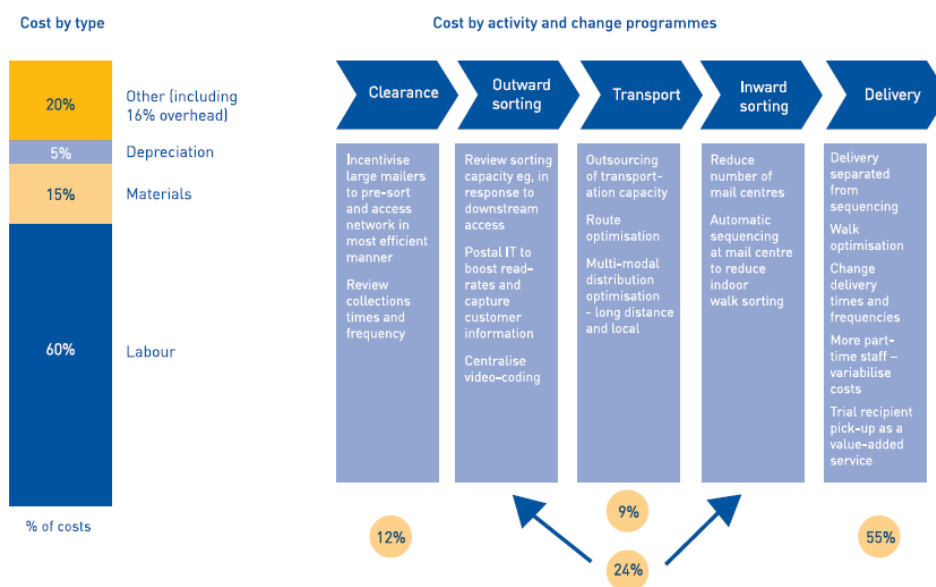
Cost by type

20% Other (including 16% overhead)

5% Depreciation

15% Materials

60% Labour

% of costs

Cost by activity and change programmes

Clearance

Incentivise large mailers to pre-sort and access network in most efficient manner

Review collections times and frequency

12%

Outward sorting

Review sorting capacity eg, in response to downstream access

Postal IT to boost read-rates and capture customer information

Centralise video-coding

Transport

Outsourcing of transportation capacity

Route optimisation

Multi-modal distribution optimisation - long distance and local

9%

Inward sorting

Reduce number of mail centres

Automatic sequencing at mail centre to reduce indoor walk sorting

24%

Delivery

Delivery separated from sequencing

Walk optimisation

Change delivery times and frequencies

More part-time staff – variabilise costs

Trial recipient pick-up as a value-added service

55%